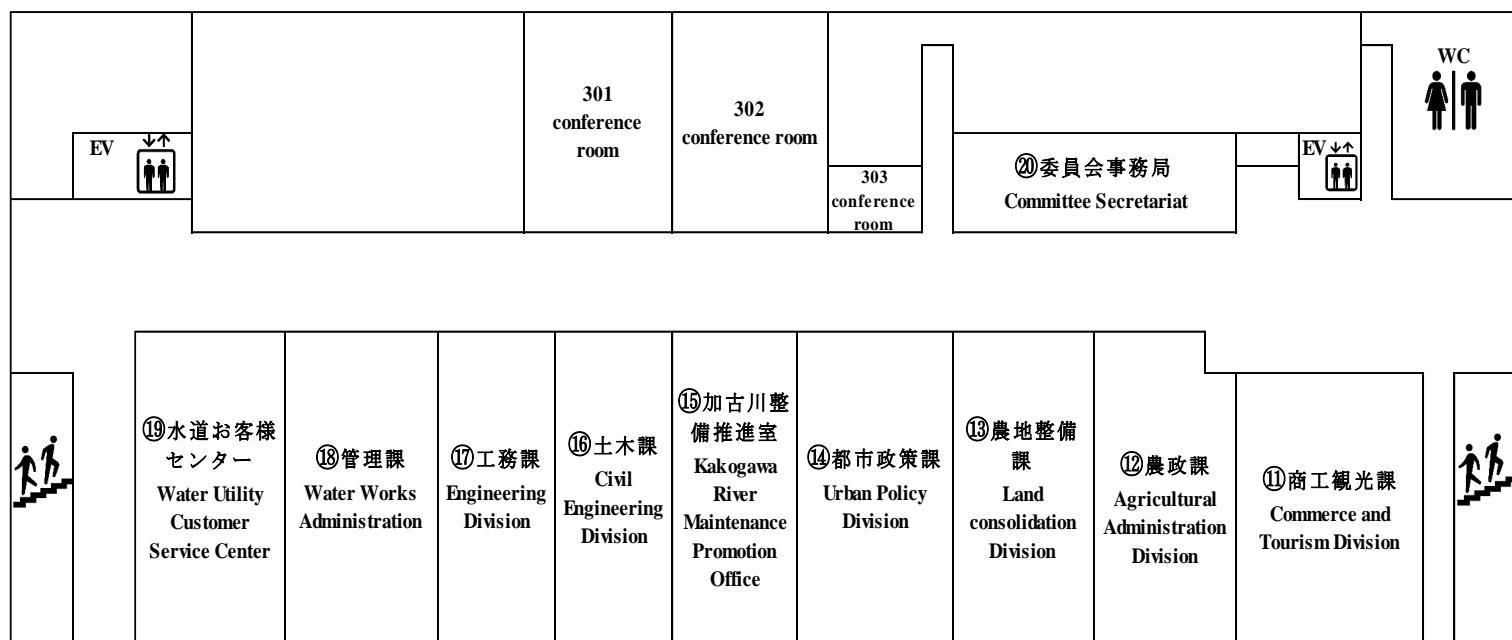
EV

301 conference room

302 conference room

303 conference room

⑳委員会事務局
Committee Secretariat

EV

WC

⑲水道お客様センター
Water Utility Customer Service Center

⑱管理課
Water Works Administration

⑰工務課
Engineering Division

⑯土木課
Civil Engineering Division

⑮加古川整備推進室
Kakogawa River Maintenance Promotion Office

⑭都市政策課
Urban Policy Division

⑬農地整備課
Land consolidation Division

⑫農政課
Agricultural Administration Division

⑪商工観光課
Commerce and Tourism Division